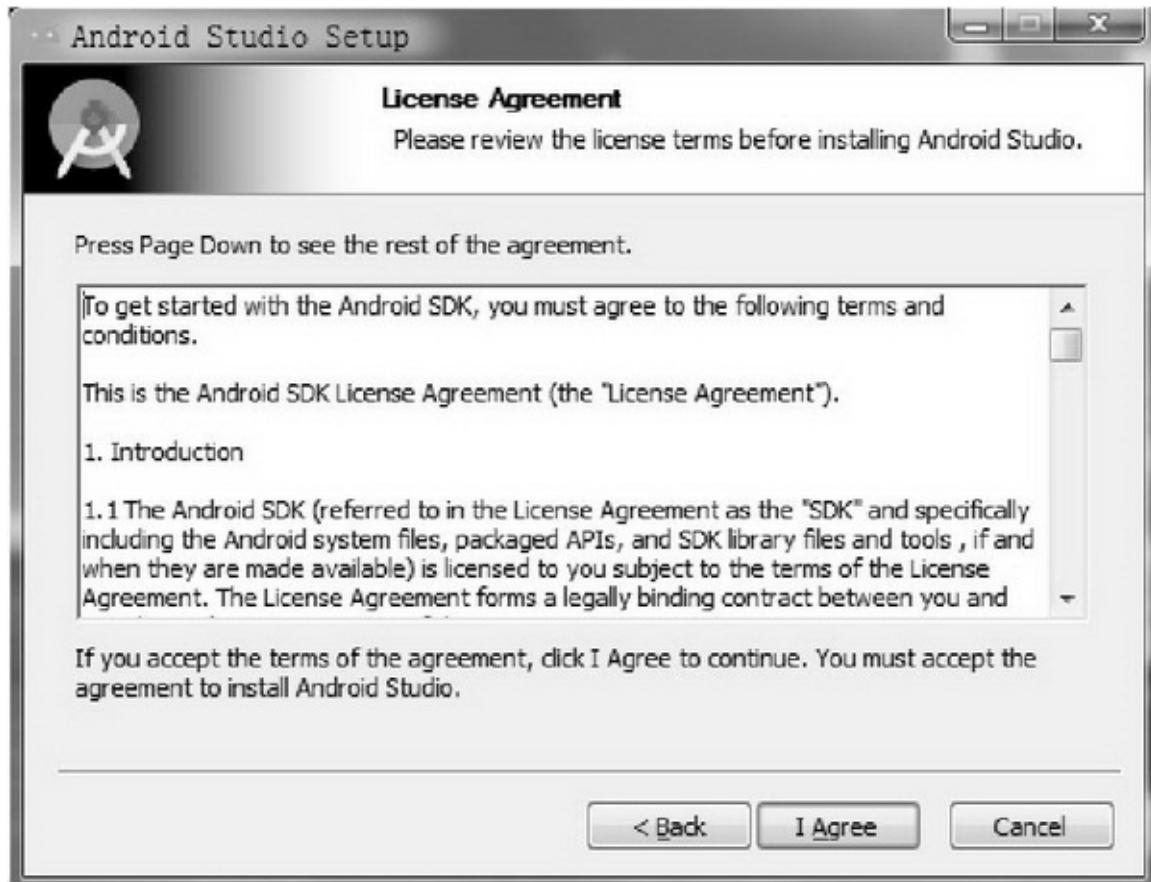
Android Studio Setup

License Agreement

Please review the license terms before installing Android Studio.

Press Page Down to see the rest of the agreement.

To get started with the Android SDK, you must agree to the following terms and conditions.

This is the Android SDK License Agreement (the "License Agreement").

1. Introduction

1.1 The Android SDK (referred to in the License Agreement as the "SDK" and specifically including the Android system files, packaged APIs, and SDK library files and tools , if and when they are made available) is licensed to you subject to the terms of the License Agreement. The License Agreement forms a legally binding contract between you and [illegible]

If you accept the terms of the agreement, click I Agree to continue. You must accept the agreement to install Android Studio.

< Back

I Agree

Cancel